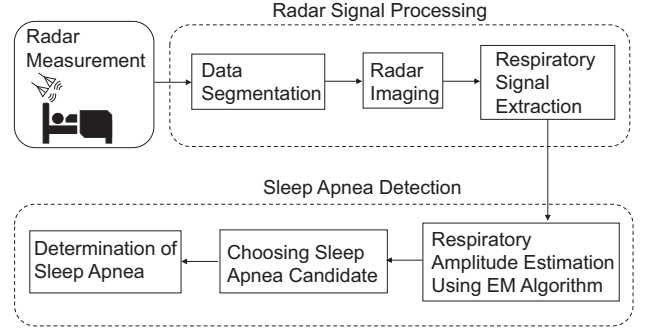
Radar Signal Processing

Radar Measurement

Data Segmentation

Radar Imaging

Respiratory Signal Extraction

Sleep Apnea Detection

Respiratory Amplitude Estimation Using EM Algorithm

Choosing Sleep Apnea Candidate

Determination of Sleep Apnea